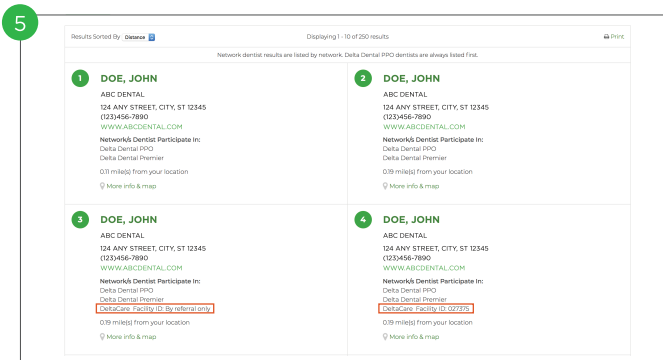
5

Results Sorted By Distance

Displaying 1 - 10 of 250 results

Print

Network dentist results are listed by network. Delta Dental PPO dentists are always listed first.

1 DOE, JOHN

ABC DENTAL

124 ANY STREET, CITY, ST 12345
(123)456-7890

WWW.ABCDENTAL.COM

Network/s Dentist Participate In:
Delta Dental PPO
Delta Dental Premier

0.11 mile(s) from your location

More info & map

2 DOE, JOHN

ABC DENTAL

124 ANY STREET, CITY, ST 12345
(123)456-7890

WWW.ABCDENTAL.COM

Network/s Dentist Participate In:
Delta Dental PPO
Delta Dental Premier

0.19 mile(s) from your location

More info & map

3 DOE, JOHN

ABC DENTAL

124 ANY STREET, CITY, ST 12345
(123)456-7890

WWW.ABCDENTAL.COM

Network/s Dentist Participate In:
Delta Dental PPO
Delta Dental Premier
DeltaCare Facility ID: By referral only

0.19 mile(s) from your location

More info & map

4 DOE, JOHN

ABC DENTAL

124 ANY STREET, CITY, ST 12345
(123)456-7890

WWW.ABCDENTAL.COM

Network/s Dentist Participate In:
Delta Dental PPO
Delta Dental Premier
DeltaCare Facility ID: 027375

0.19 mile(s) from your location

More info & map